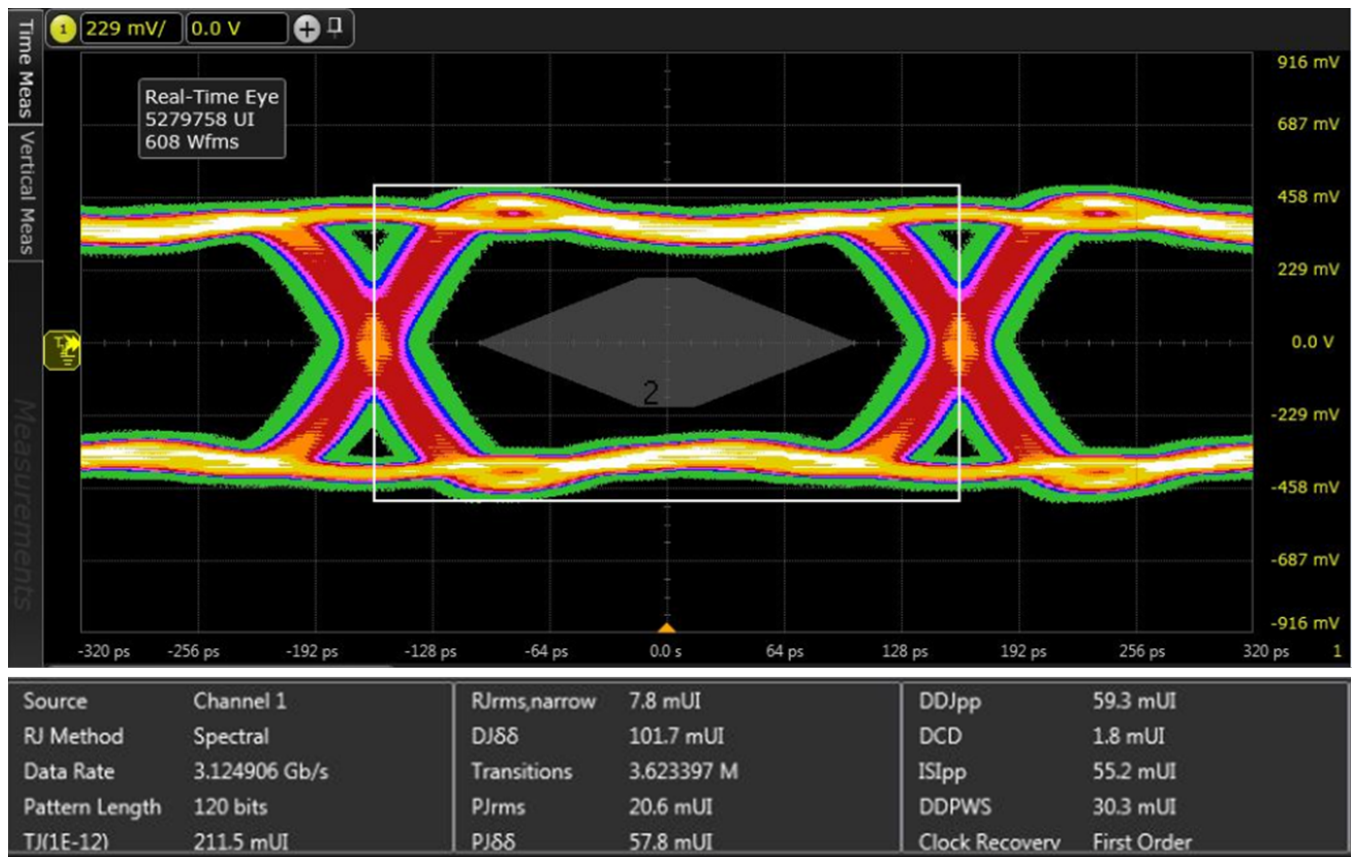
1 229 mV/ 0.0 V

Time Meas
Vertical Meas
Measurements

Real-Time Eye
5279758 UI
608 Wfms

916 mV
687 mV
458 mV
229 mV
0.0 V
-229 mV
-458 mV
-687 mV
-916 mV

2

-320 ps -256 ps -192 ps -128 ps -64 ps 0.0 s 64 ps 128 ps 192 ps 256 ps 320 ps 1

| Source | Channel 1 | RJrms,narrow | 7.8 mUI | DDJpp | 59.3 mUI |
|---|---|---|---|---|---|
| RJ Method | Spectral | DJδδ | 101.7 mUI | DCD | 1.8 mUI |
| Data Rate | 3.124906 Gb/s | Transitions | 3.623397 M | ISIpp | 55.2 mUI |
| Pattern Length | 120 bits | PJrms | 20.6 mUI | DDPWS | 30.3 mUI |
| TJ(1E-12) | 211.5 mUI | PJδδ | 57.8 mUI | Clock Recovery | First Order |